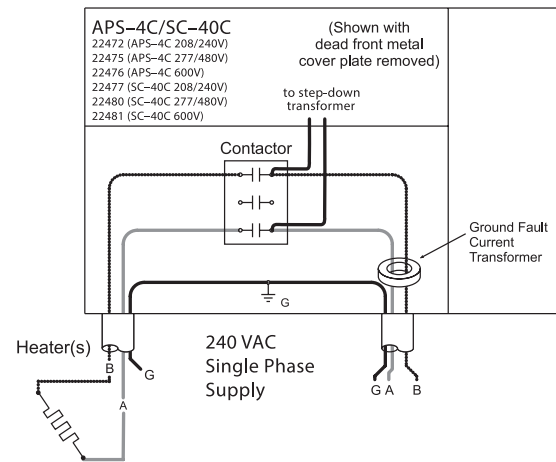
APS–4C/SC–40C
22472 (APS–4C 208/240V)
22475 (APS–4C 277/480V)
22476 (APS–4C 600V)
22477 (SC–40C 208/240V)
22480 (SC–40C 277/480V)
22481 (SC–40C 600V)

(Shown with dead front metal cover plate removed)

to step-down transformer

Contactor

Ground Fault Current Transformer

G

Heater(s)

B

G

A

240 VAC Single Phase Supply

G A

B